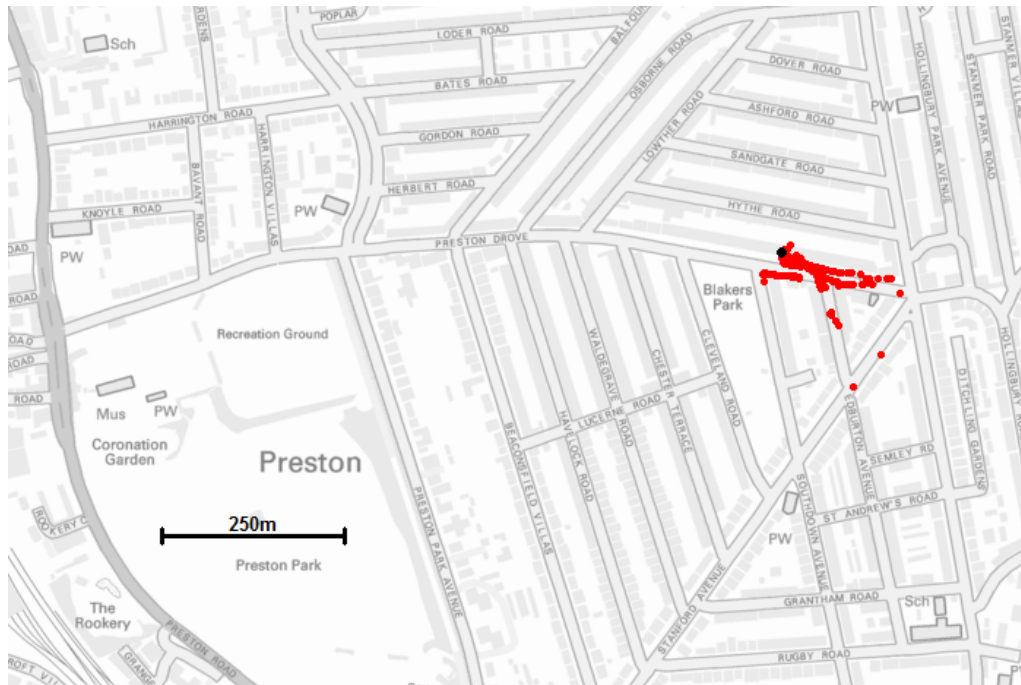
POPLAR
LODER ROAD
Sch
BATES ROAD
HARRINGTON ROAD
GORDON ROAD
HERBERT ROAD
HARRINGTON VILLAS
BAVANT ROAD
KNOYLE ROAD
PW
PW
PRESTON DROVE
BALFOUR
OSBORNE ROAD
LOWTHER ROAD
DOVER ROAD
ASHFORD ROAD
SANDGATE ROAD
HYTHE ROAD
PW
HOLLINGBURY PARK AVENUE
STANMER PARK ROAD
Blakers Park
Recreation Ground
Mus
PW
Coronation Garden
Preston
250m
Preston Park
The Rookery
PRESTON ROAD
PRESTON PARK AVENUE
BEACONSFIELD VILLAS
HAVELOCK ROAD
LUCERNE ROAD
WALDEGRAVE ROAD
CHESTER TERRACE
CLEVELAND ROAD
EDBURTON AVENUE
SEMLEY RD
ST ANDREW'S ROAD
DITCHLING GARDENS
HOLLINGBURY
PW
SOUTHDOWN AVENUE
STANFORD AVENUE
GRANTHAM ROAD
Sch
RUGBY ROAD
ROOKERY
GRANGE
ROFT
ROAD
ROAD
ROAD
ROAD
ROAD